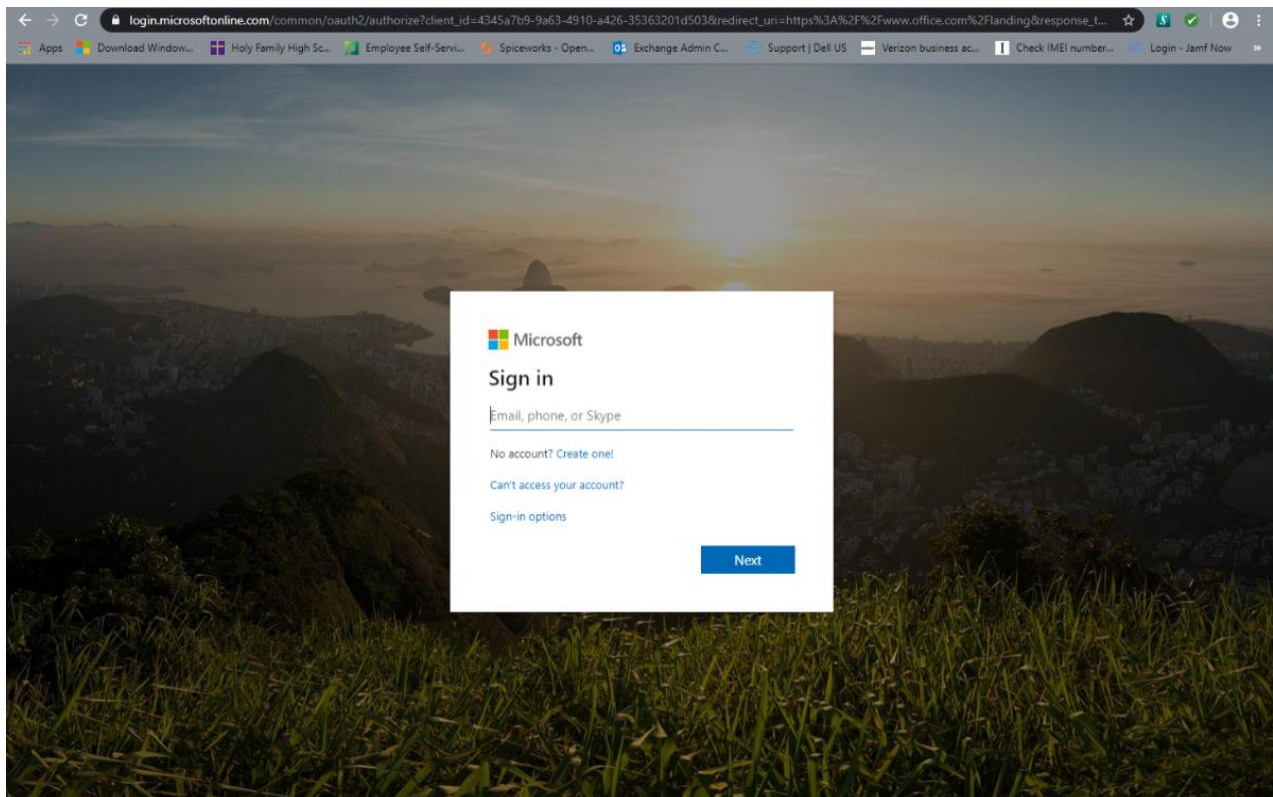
login.microsoftonline.com/common/oauth2/authorize?client_id=4345a7b9-9a63-4910-a426-35363201d503&redirect_uri=https%3A%2F%2Fwww.office.com%2Flanding&response_t...

Apps Download Window... Holy Family High Sc... Employee Self-Servi... Spiceworks - Open... Exchange Admin C... Support | Dell US Verizon business ac... Check IMEI number... Login - Jamf Now »

Microsoft

Sign in

Email, phone, or Skype

No account? Create one!

Can't access your account?

Sign-in options

Next